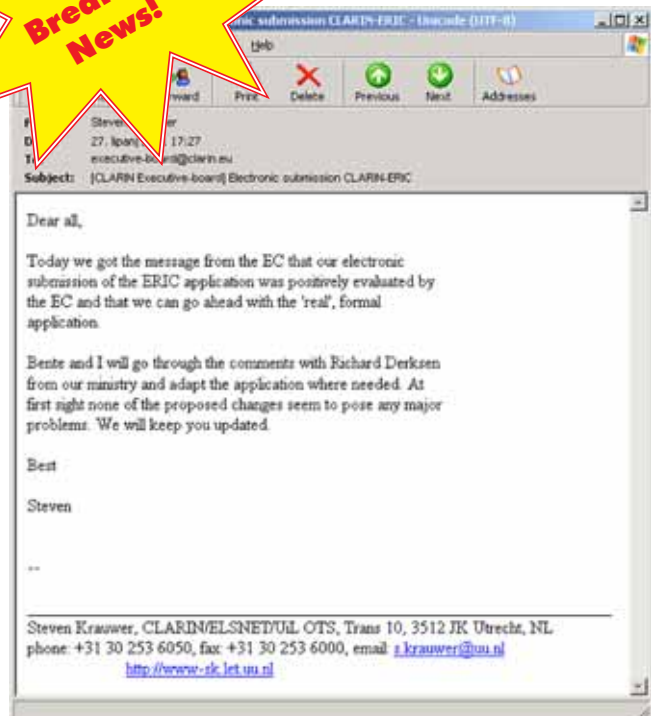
Breaking News!

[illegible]nic submission CLARIN-ERIC - Unicode (UTF-8)

Help

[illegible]rward Print Delete Previous Next Addresses

F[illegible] Steven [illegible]er
D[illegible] 27. lipan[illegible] 17:27
T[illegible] executive-board@clarin.eu
Subject: [CLARIN Executive-board] Electronic submission CLARIN-ERIC

Dear all,

Today we got the message from the EC that our electronic submission of the ERIC application was positively evaluated by the EC and that we can go ahead with the 'real', formal application.

Bente and I will go through the comments with Richard Derksen from our ministry and adapt the application where needed. At first sight none of the proposed changes seem to pose any major problems. We will keep you updated.

Best

Steven

--

Steven Krauwer, CLARIN/ELSNET/UiL OTS, Trans 10, 3512 JK Utrecht, NL
phone: +31 30 253 6050, fax: +31 30 253 6000, email: s.krauwer@uu.nl
http://www-sk.let.uu.nl